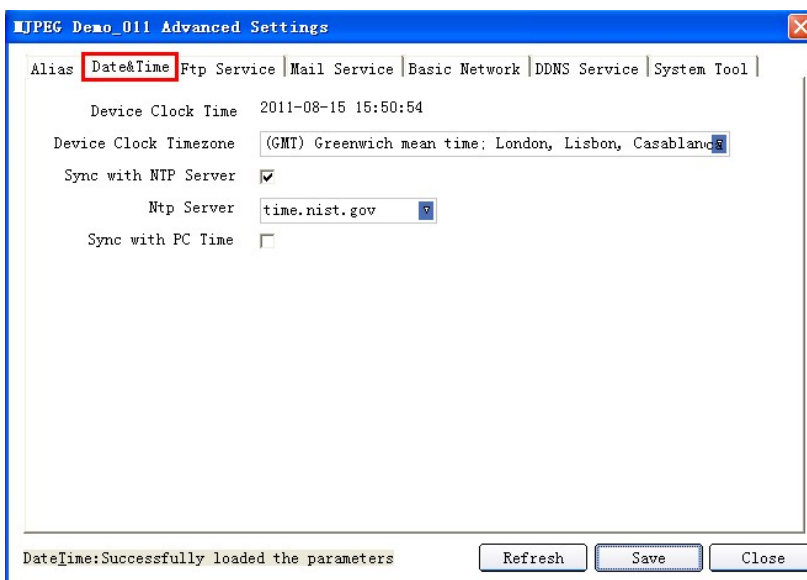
MJPEG Demo_011 Advanced Settings

Alias | Date&Time | Ftp Service | Mail Service | Basic Network | DDNS Service | System Tool

Device Clock Time 2011-08-15 15:50:54

Device Clock Timezone (GMT) Greenwich mean time; London, Lisbon, Casablanc

Sync with NTP Server

Ntp Server time.nist.gov

Sync with PC Time

DateTime:Successfully loaded the parameters

Refresh Save Close